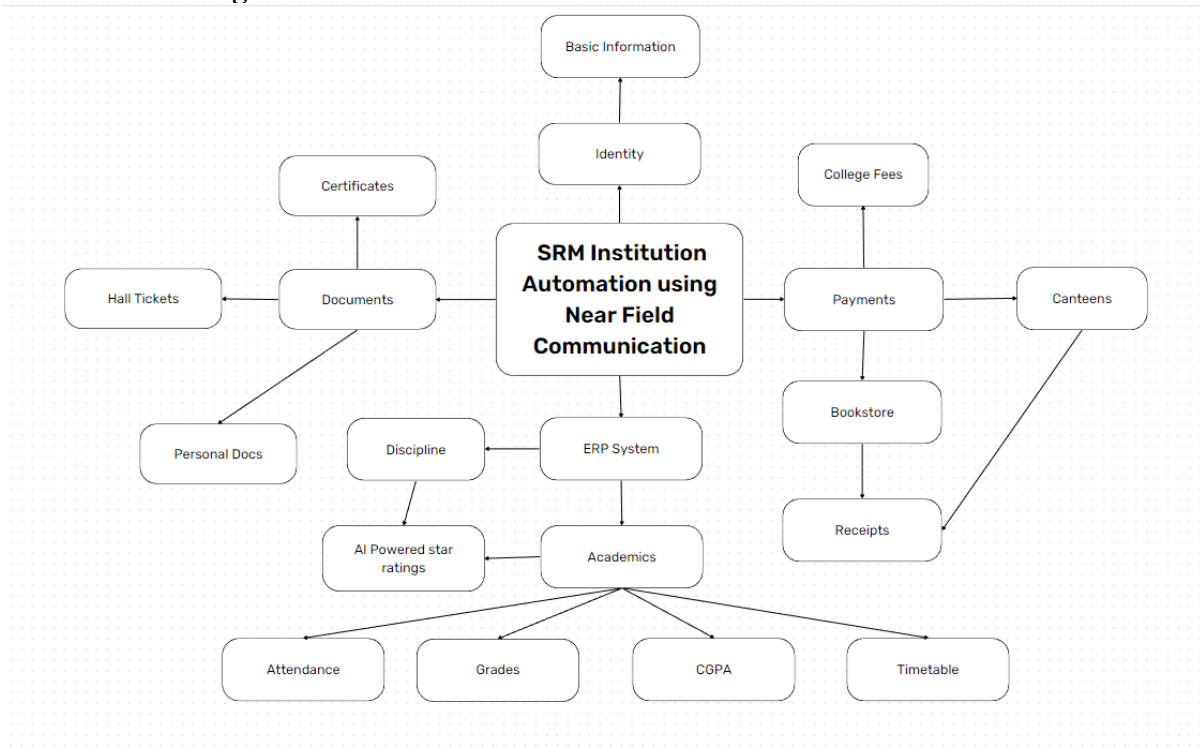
Basic Information

Identity

Certificates

College Fees

SRM Institution Automation using Near Field Communication

Hall Tickets

Documents

Payments

Canteens

Bookstore

Personal Docs

Discipline

ERP System

Receipts

AI Powered star ratings

Academics

Attendance

Grades

CGPA

Timetable